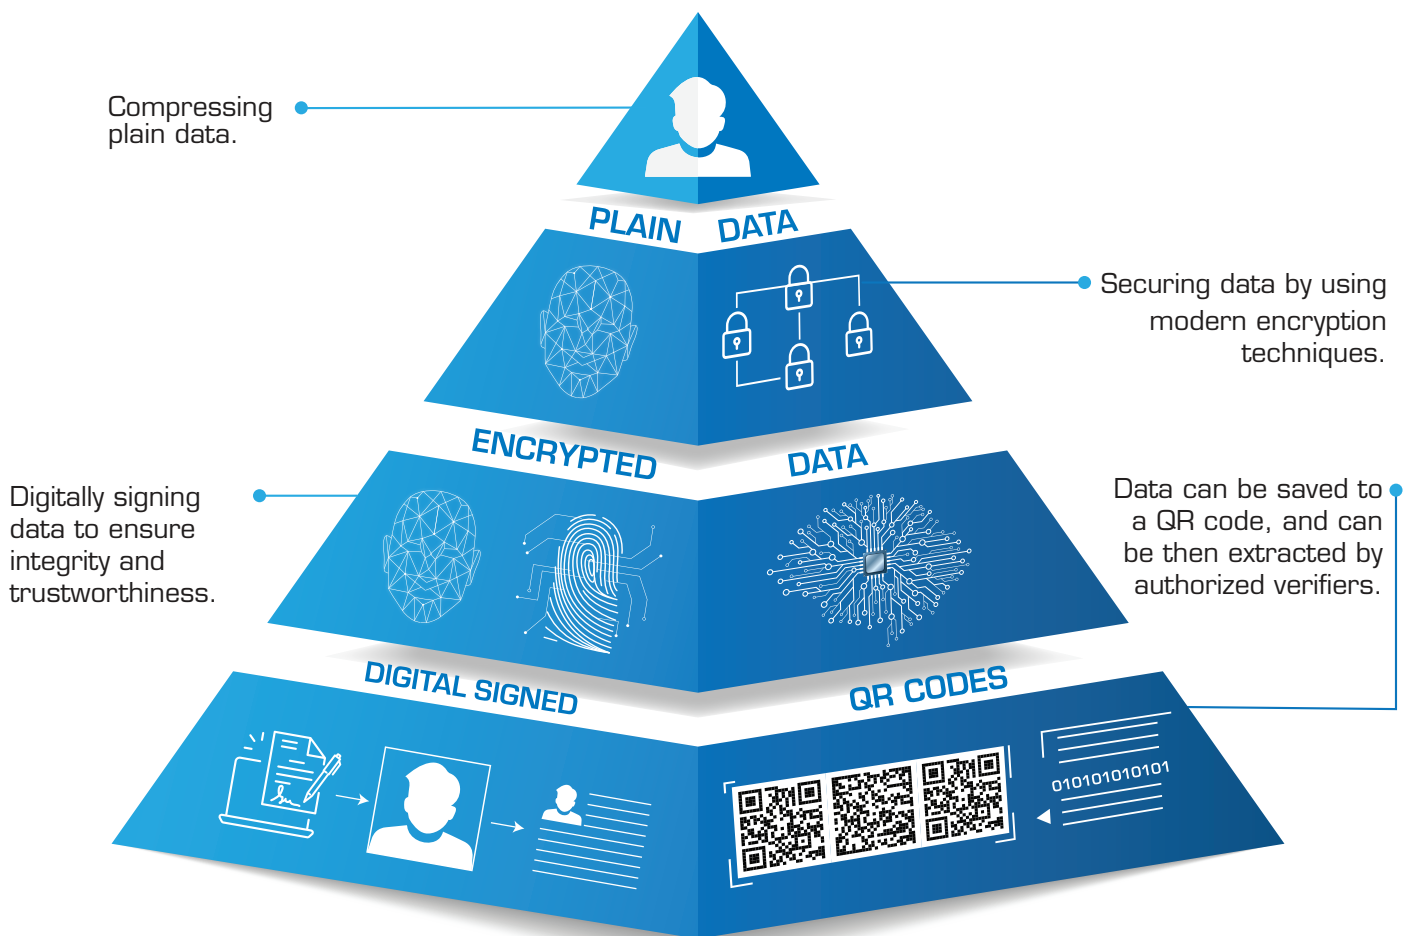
Compressing plain data.

PLAIN DATA

Securing data by using modern encryption techniques.

ENCRYPTED DATA

Digitally signing data to ensure integrity and trustworthiness.

Data can be saved to a QR code, and can be then extracted by authorized verifiers.

DIGITAL SIGNED

QR CODES

010101010101